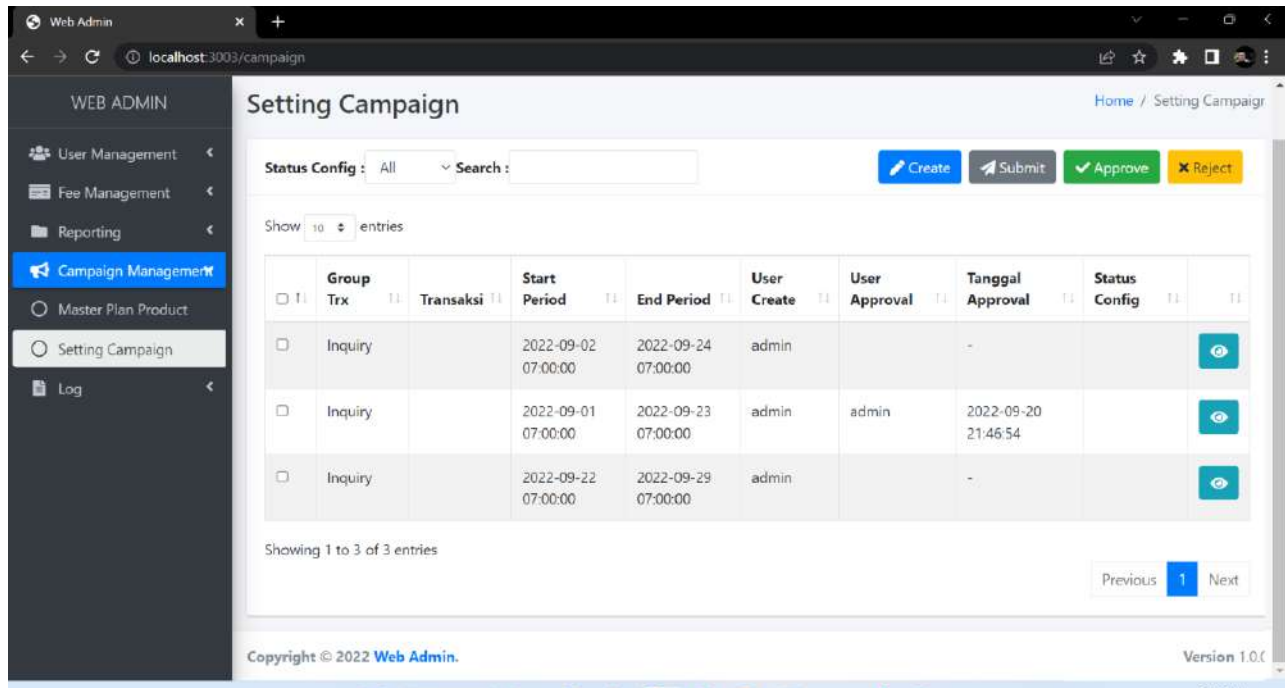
Web Admin

localhost:3003/campaign

WEB ADMIN

User Management

Fee Management

Reporting

Campaign Management

Master Plan Product

Setting Campaign

Log

Setting Campaign

Home / Setting Campaigr

Status Config : All Search :

Create Submit Approve Reject

Show 10 entries

| | Group Trx | Transaksi | Start Period | End Period | User Create | User Approval | Tanggal Approval | Status Config | |
|---|---|---|---|---|---|---|---|---|---|
| | Inquiry | | 2022-09-02 07:00:00 | 2022-09-24 07:00:00 | admin | | - | | |
| | Inquiry | | 2022-09-01 07:00:00 | 2022-09-23 07:00:00 | admin | admin | 2022-09-20 21:46:54 | | |
| | Inquiry | | 2022-09-22 07:00:00 | 2022-09-29 07:00:00 | admin | | - | | |

Showing 1 to 3 of 3 entries

Previous 1 Next

Copyright © 2022 Web Admin.

Version 1.0.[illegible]